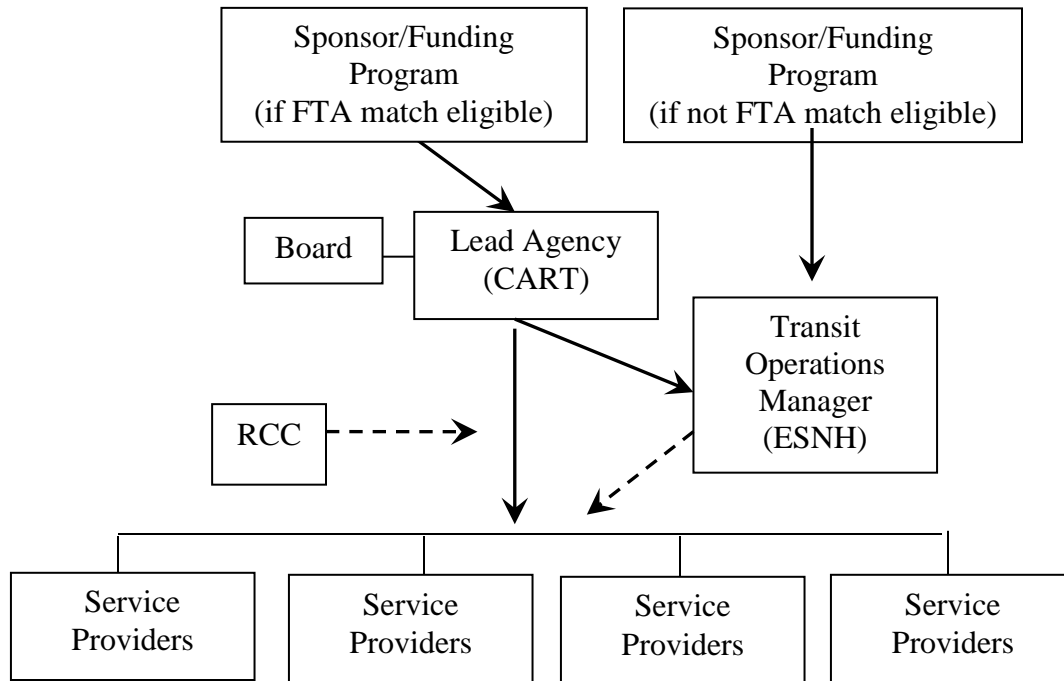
Sponsor/Funding Program (if FTA match eligible)

Sponsor/Funding Program (if not FTA match eligible)

Board

Lead Agency (CART)

Transit Operations Manager (ESNH)

RCC

Service Providers

Service Providers

Service Providers

Service Providers